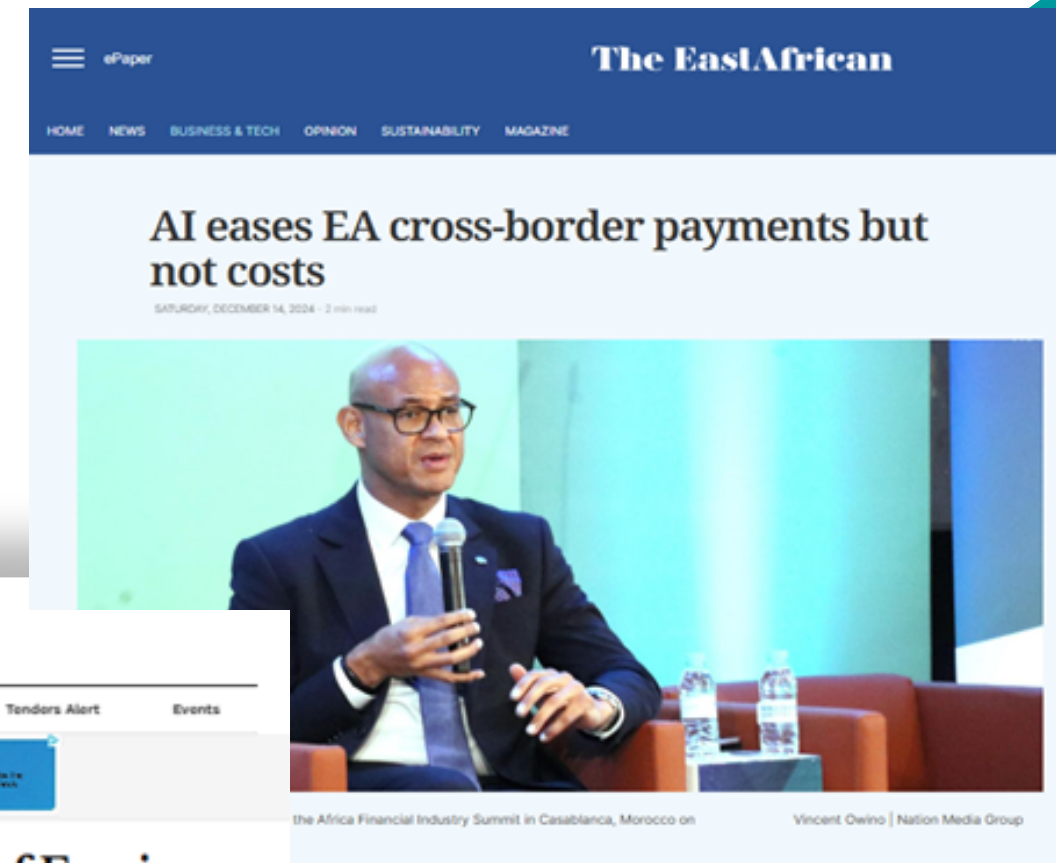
ePaper

The EastAfrican

HOME NEWS BUSINESS & TECH OPINION SUSTAINABILITY MAGAZINE

AI eases EA cross-border payments but not costs

SATURDAY, DECEMBER 14, 2024 · 2 min read

the Africa Financial Industry Summit in Casablanca, Morocco on

Vincent Owino | Nation Media Group

Tenders Alert Events

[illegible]